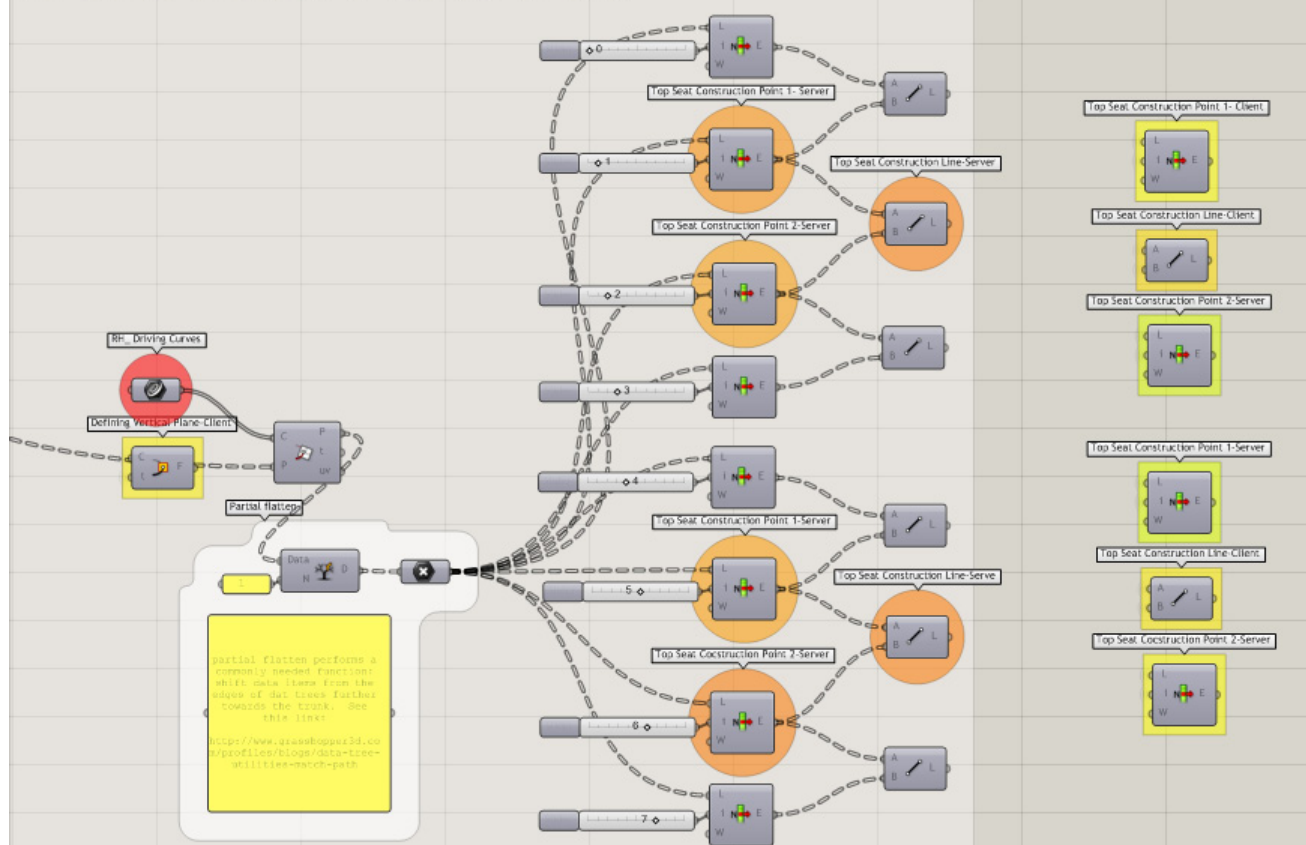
0
L
I
W
E
A
B
L
Top Seat Construction Point 1- Server
1
L
I
W
E
Top Seat Construction Point 1- Client
L
I
W
E
Top Seat Construction Line-Server
A
B
L
Top Seat Construction Line-Client
A
B
L
Top Seat Construction Point 2-Server
2
L
I
W
E
Top Seat Construction Point 2-Server
L
I
W
E
A
B
L
RH_ Driving Curves
3
L
I
W
E
Defining Vertical Plane-Client
C
t
F
C
P
P
t
uv
Top Seat Construction Point 1-Server
L
I
W
E
4
L
I
W
E
Partial flatten
A
B
L
Top Seat Construction Point 1-Server
Top Seat Construction Line-Client
A
B
L
Data
N
D
1
5
L
I
W
E
Top Seat Construction Line-Serve
A
B
L
Top Seat Cocstruction Point 2-Server
L
I
W
E
partial flatten performs a commonly needed function: shift data items from the edges of dat trees further towards the trunk. See this link:

http://www.grasshopper3d.com/profiles/blogs/data-tree-abilities-match-path
Top Seat Cocstruction Point 2-Server
6
L
I
W
E
A
B
L
7
L
I
W
E